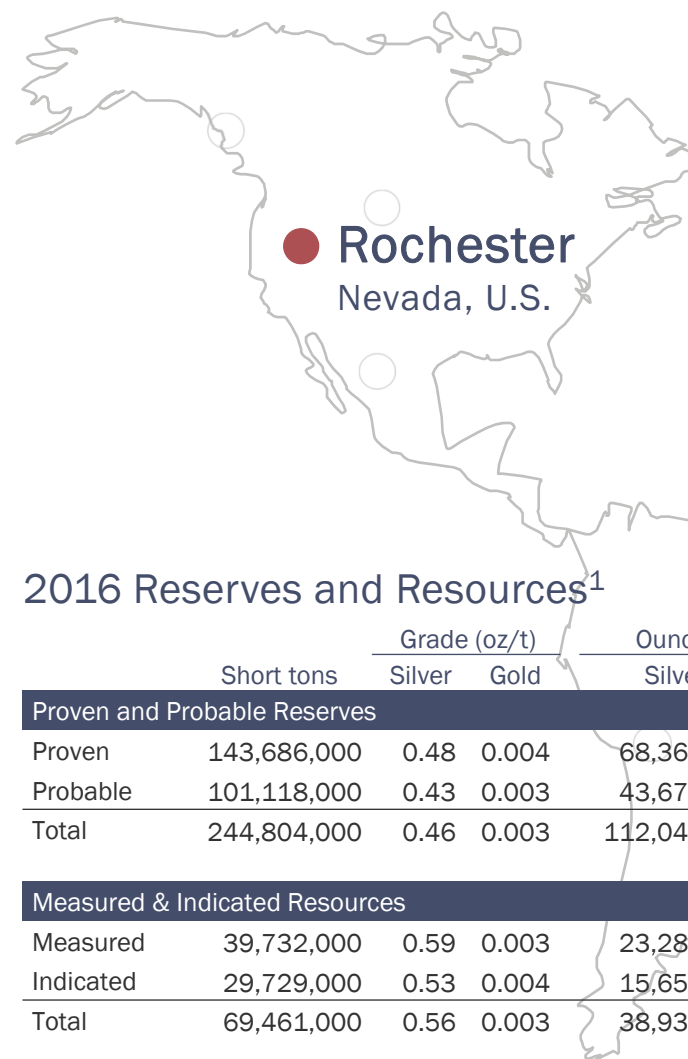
Rochester
Nevada, U.S.

2016 Reserves and Resources$^1$

| | Short tons | Grade (oz/t) Silver | Gold | Ounc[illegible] Silve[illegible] |
|---|---|---|---|---|
| Proven and Probable Reserves | | | | |
| Proven | 143,686,000 | 0.48 | 0.004 | 68,36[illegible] |
| Probable | 101,118,000 | 0.43 | 0.003 | 43,67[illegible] |
| Total | 244,804,000 | 0.46 | 0.003 | 112,04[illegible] |
| Measured & Indicated Resources | | | | |
| Measured | 39,732,000 | 0.59 | 0.003 | 23,28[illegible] |
| Indicated | 29,729,000 | 0.53 | 0.004 | 15,65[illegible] |
| Total | 69,461,000 | 0.56 | 0.003 | 38,93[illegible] |